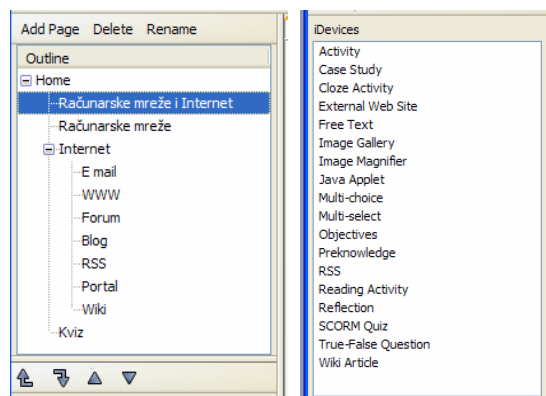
Add Page Delete Rename

Outline

Home
Računarske mreže i Internet
Računarske mreže
Internet
E mail
WWW
Forum
Blog
RSS
Portal
Wiki
Kviz

iDevices

Activity
Case Study
Cloze Activity
External Web Site
Free Text
Image Gallery
Image Magnifier
Java Applet
Multi-choice
Multi-select
Objectives
Preknowledge
RSS
Reading Activity
Reflection
SCORM Quiz
True-False Question
Wiki Article